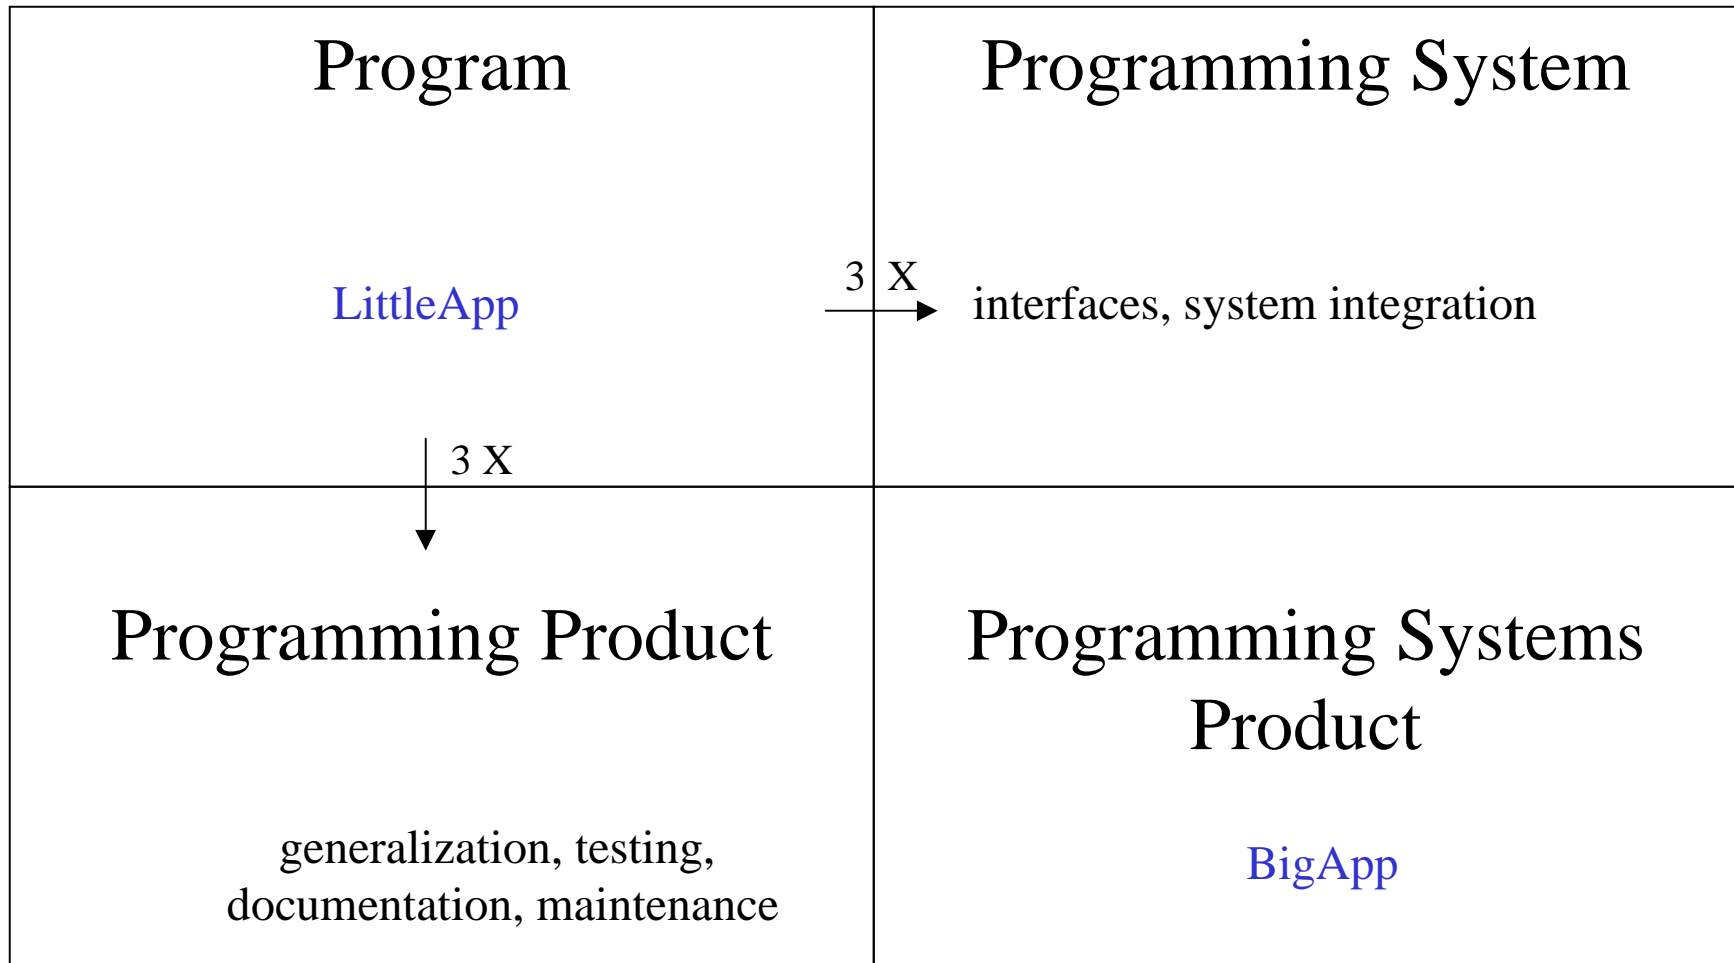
| Program | Programming System |
|---|---|
| LittleApp | 3 X → interfaces, system integration |
| 3 X ↓ | |
| Programming Product | Programming Systems Product |
| generalization, testing, documentation, maintenance | BigApp |